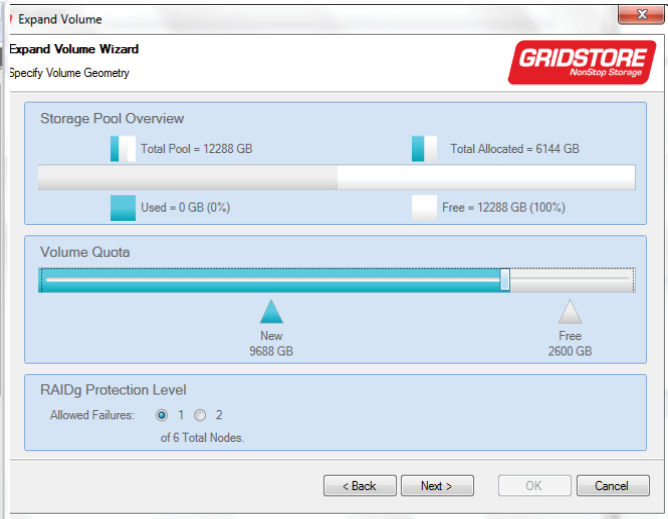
Expand Volume

Expand Volume Wizard
Specify Volume Geometry

GRIDSTORE
NonStop Storage

Storage Pool Overview

Total Pool = 12288 GB

Total Allocated = 6144 GB

Used = 0 GB (0%)

Free = 12288 GB (100%)

Volume Quota

New
9688 GB

Free
2600 GB

RAIDg Protection Level

Allowed Failures: 1 2
of 6 Total Nodes.

< Back
Next >
OK
Cancel